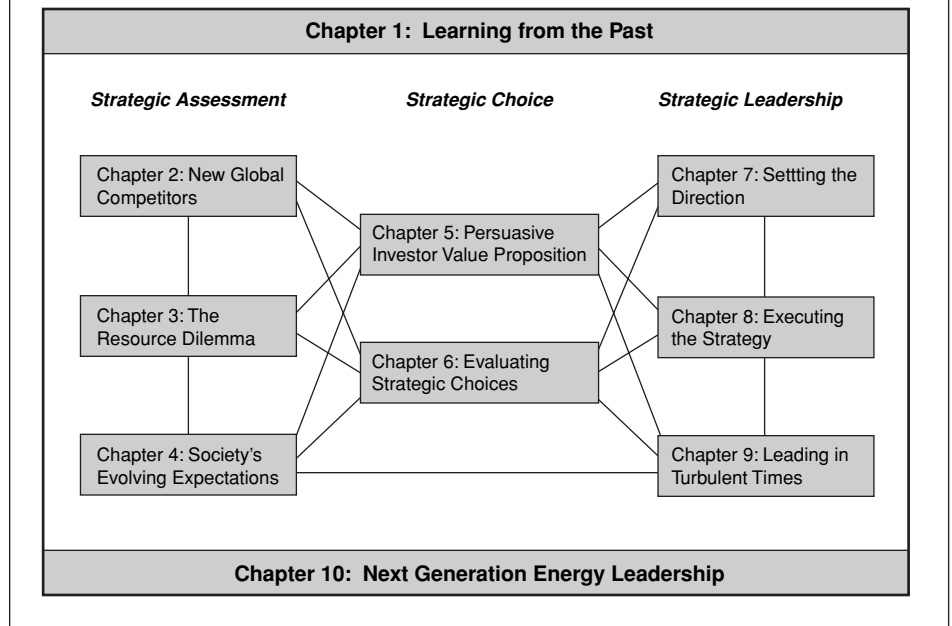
Chapter 1: Learning from the Past

Strategic Assessment

Strategic Choice

Strategic Leadership

Chapter 2: New Global Competitors

Chapter 3: The Resource Dilemma

Chapter 4: Society's Evolving Expectations

Chapter 5: Persuasive Investor Value Proposition

Chapter 6: Evaluating Strategic Choices

Chapter 7: Settting the Direction

Chapter 8: Executing the Strategy

Chapter 9: Leading in Turbulent Times

Chapter 10: Next Generation Energy Leadership